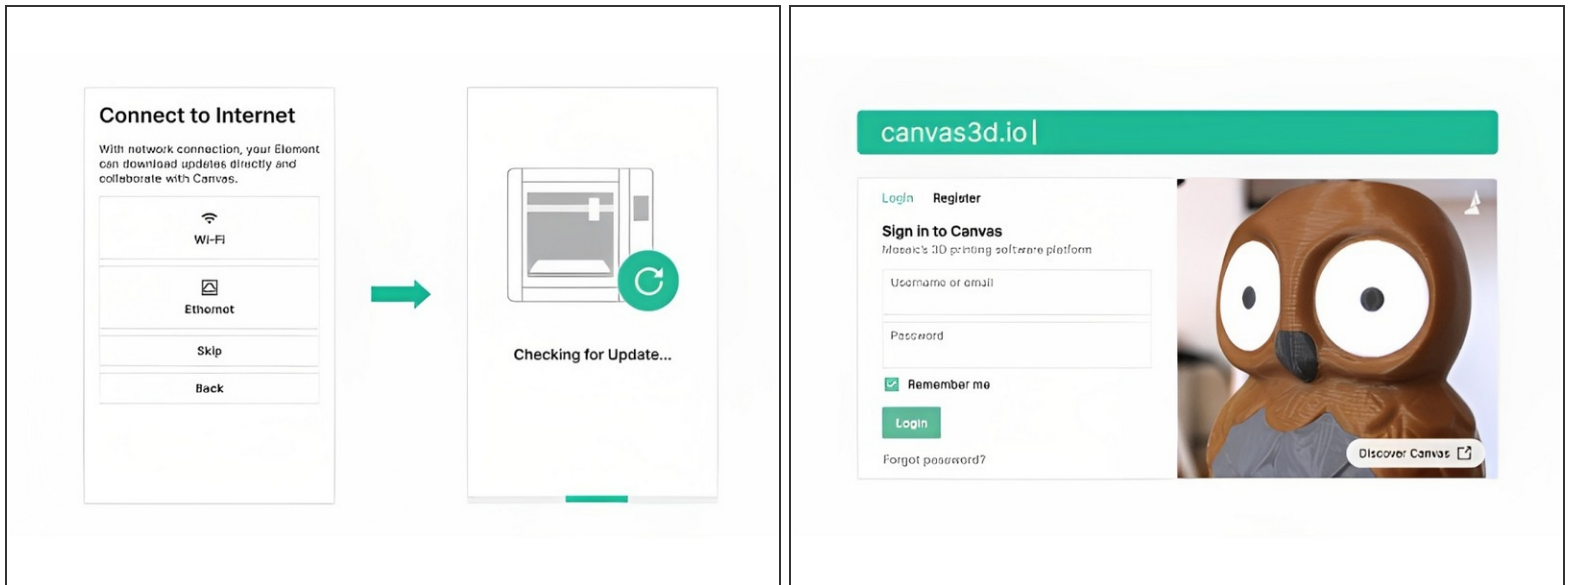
Connect to Internet

With network connection, your Element can download updates directly and collaborate with Canvas.

Wi-Fi

Ethernet

Skip

Back

Checking for Update...

canvas3d.io

Login Register

Sign in to Canvas

Mosaic's 3D printing software platform

Username or email

Password

Remember me

Login

Forgot password?

Discover Canvas